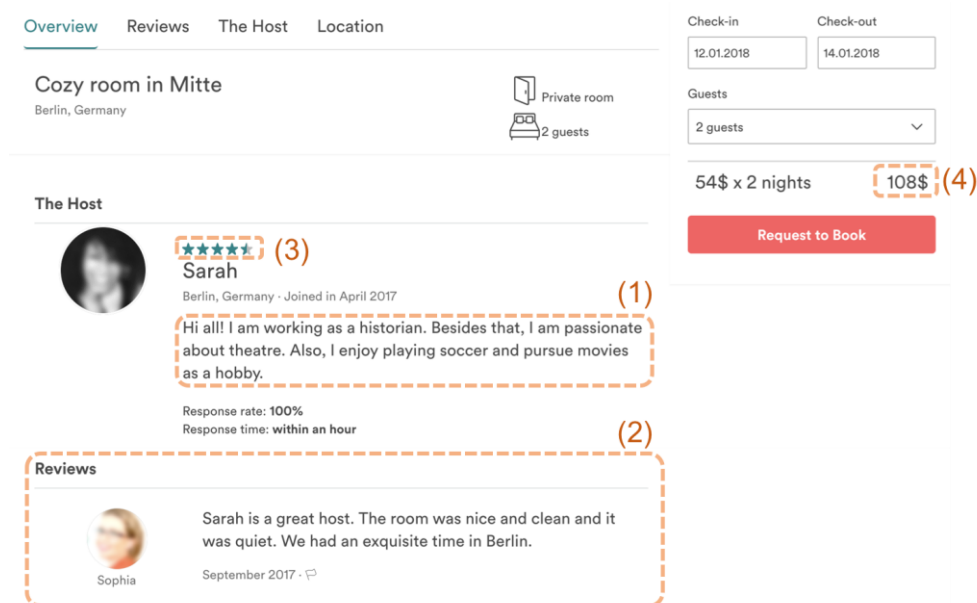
Overview Reviews The Host Location

Cozy room in Mitte
Berlin, Germany

Private room
2 guests

Check-in
12.01.2018
Check-out
14.01.2018

Guests
2 guests

54$ x 2 nights
108$ (4)

Request to Book

The Host

(3)
Sarah
Berlin, Germany · Joined in April 2017
(1)
Hi all! I am working as a historian. Besides that, I am passionate about theatre. Also, I enjoy playing soccer and pursue movies as a hobby.

Response rate: 100%
Response time: within an hour

(2)
Reviews

Sophia
Sarah is a great host. The room was nice and clean and it was quiet. We had an exquisite time in Berlin.
September 2017 ·